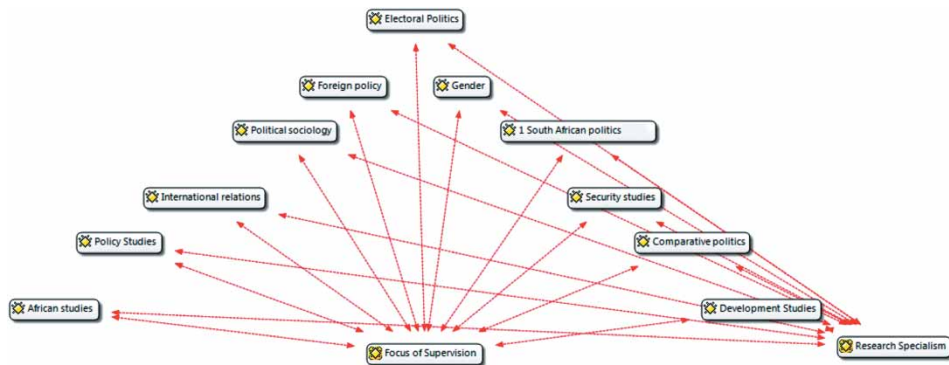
Electoral Politics

Foreign policy

Gender

Political sociology

1 South African politics

International relations

Security studies

Policy Studies

Comparative politics

African studies

Development Studies

Focus of Supervision

Research Specialism